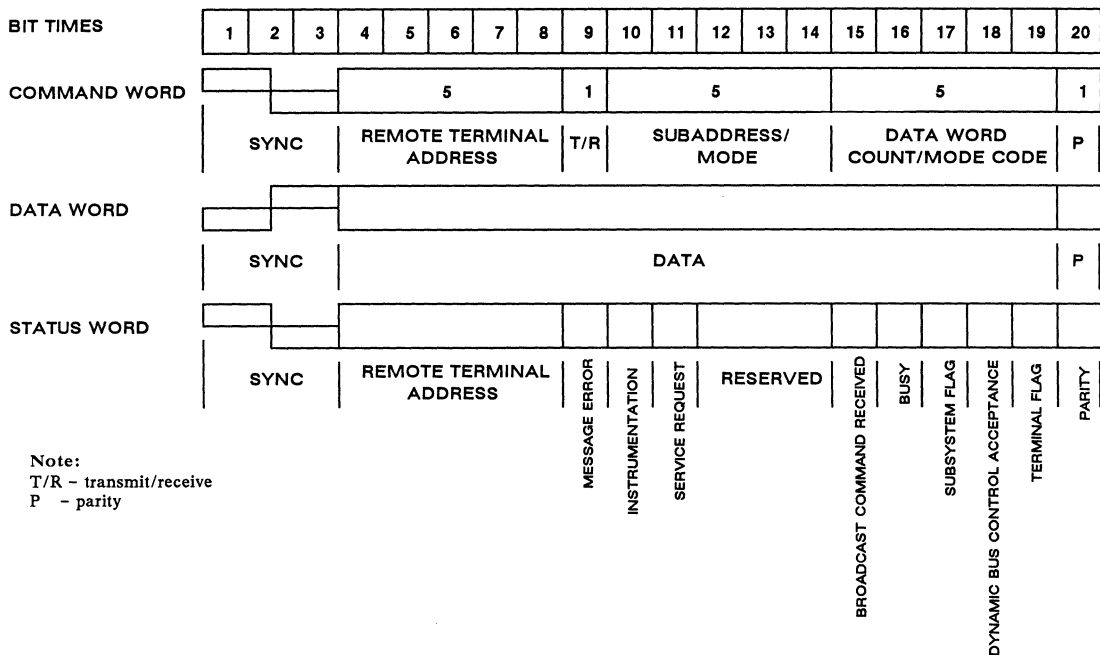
BIT TIMES

| 1 | 2 | 3 | 4 | 5 | 6 | 7 | 8 | 9 | 10 | 11 | 12 | 13 | 14 | 15 | 16 | 17 | 18 | 19 | 20 |
|---|---|---|---|---|---|---|---|---|---|---|---|---|---|---|---|---|---|---|---|

COMMAND WORD

5 1 5 5 1

SYNC

REMOTE TERMINAL ADDRESS

T/R

SUBADDRESS/ MODE

DATA WORD COUNT/MODE CODE

P

DATA WORD

SYNC

DATA

P

STATUS WORD

SYNC

REMOTE TERMINAL ADDRESS

MESSAGE ERROR

INSTRUMENTATION

SERVICE REQUEST

RESERVED

BROADCAST COMMAND RECEIVED

BUSY

SUBSYSTEM FLAG

DYNAMIC BUS CONTROL ACCEPTANCE

TERMINAL FLAG

PARITY

Note:
T/R – transmit/receive
P – parity